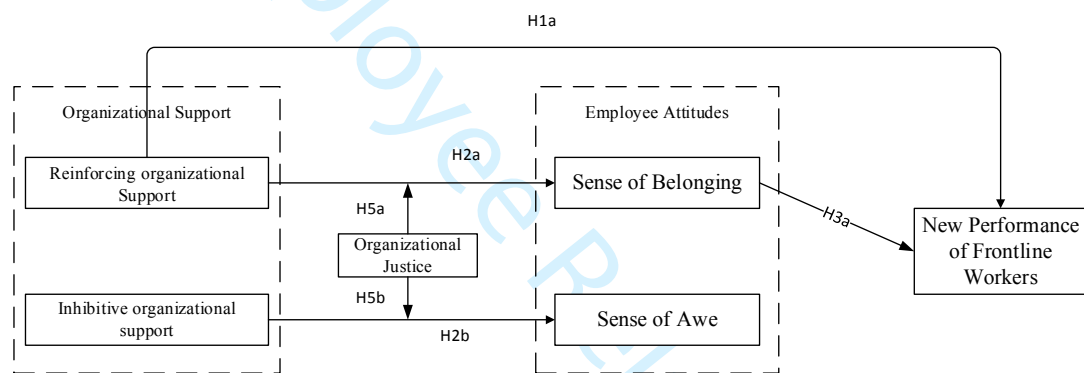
H1a

Organizational Support

Reinforcing organizational Support

Inhibitive organizational support

H2a

H5a

Organizational Justice

H5b

H2b

Employee Attitudes

Sense of Belonging

Sense of Awe

H3a

New Performance of Frontline Workers